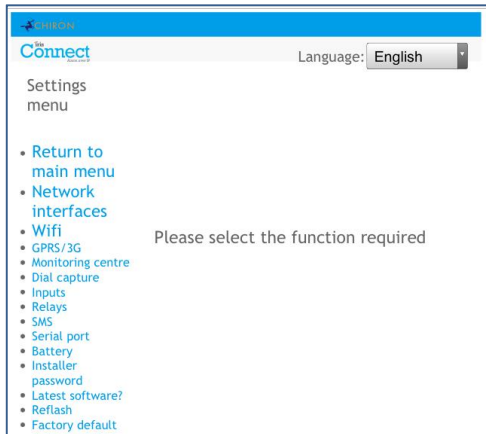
CHIRON

Site Connect

Language: English

Settings menu

- Return to main menu
- Network interfaces
- Wifi
- GPRS/3G
- Monitoring centre
- Dial capture
- Inputs
- Relays
- SMS
- Serial port
- Battery
- Installer password
- Latest software?
- Reflash
- Factory default

Please select the function required